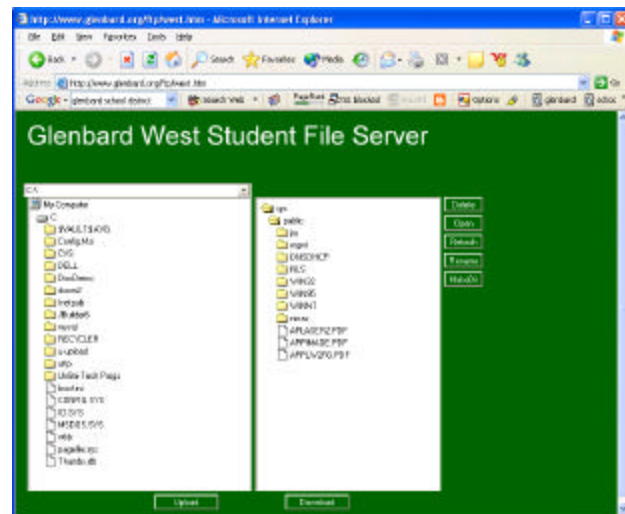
http://www.glenbard.org/ftpwest.htm - Microsoft Internet Explorer

File Edit View Favorites Tools Help

Back Search Favorites Media

Address http://www.glenbard.org/ftpwest.htm

Google - glenbard school district Search Web PageRank blocked options glenbard adsoc

Glenbard West Student File Server

C:\

My Computer
C:
$VAULT$.AVG
Config.Msi
CYG
DELL
DocDemo
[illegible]
Inetpub
JBuilder6
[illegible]
RECYCLER
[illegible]
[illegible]
Utility Tech Progs
boot.ini
CONFIG.SYS
IO.SYS
MSDOS.SYS
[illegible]
pagefile.sys
Thumbs.db

sys
public
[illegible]
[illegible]
DHSDHCP
RLS
WIN32
WIN95
WINNT
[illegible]
APLASER2.PDF
APPIMAGE.PDF
APPLW2PG.PDF

Delete
Open
Refresh
Rename
MakeDir

Upload
Download